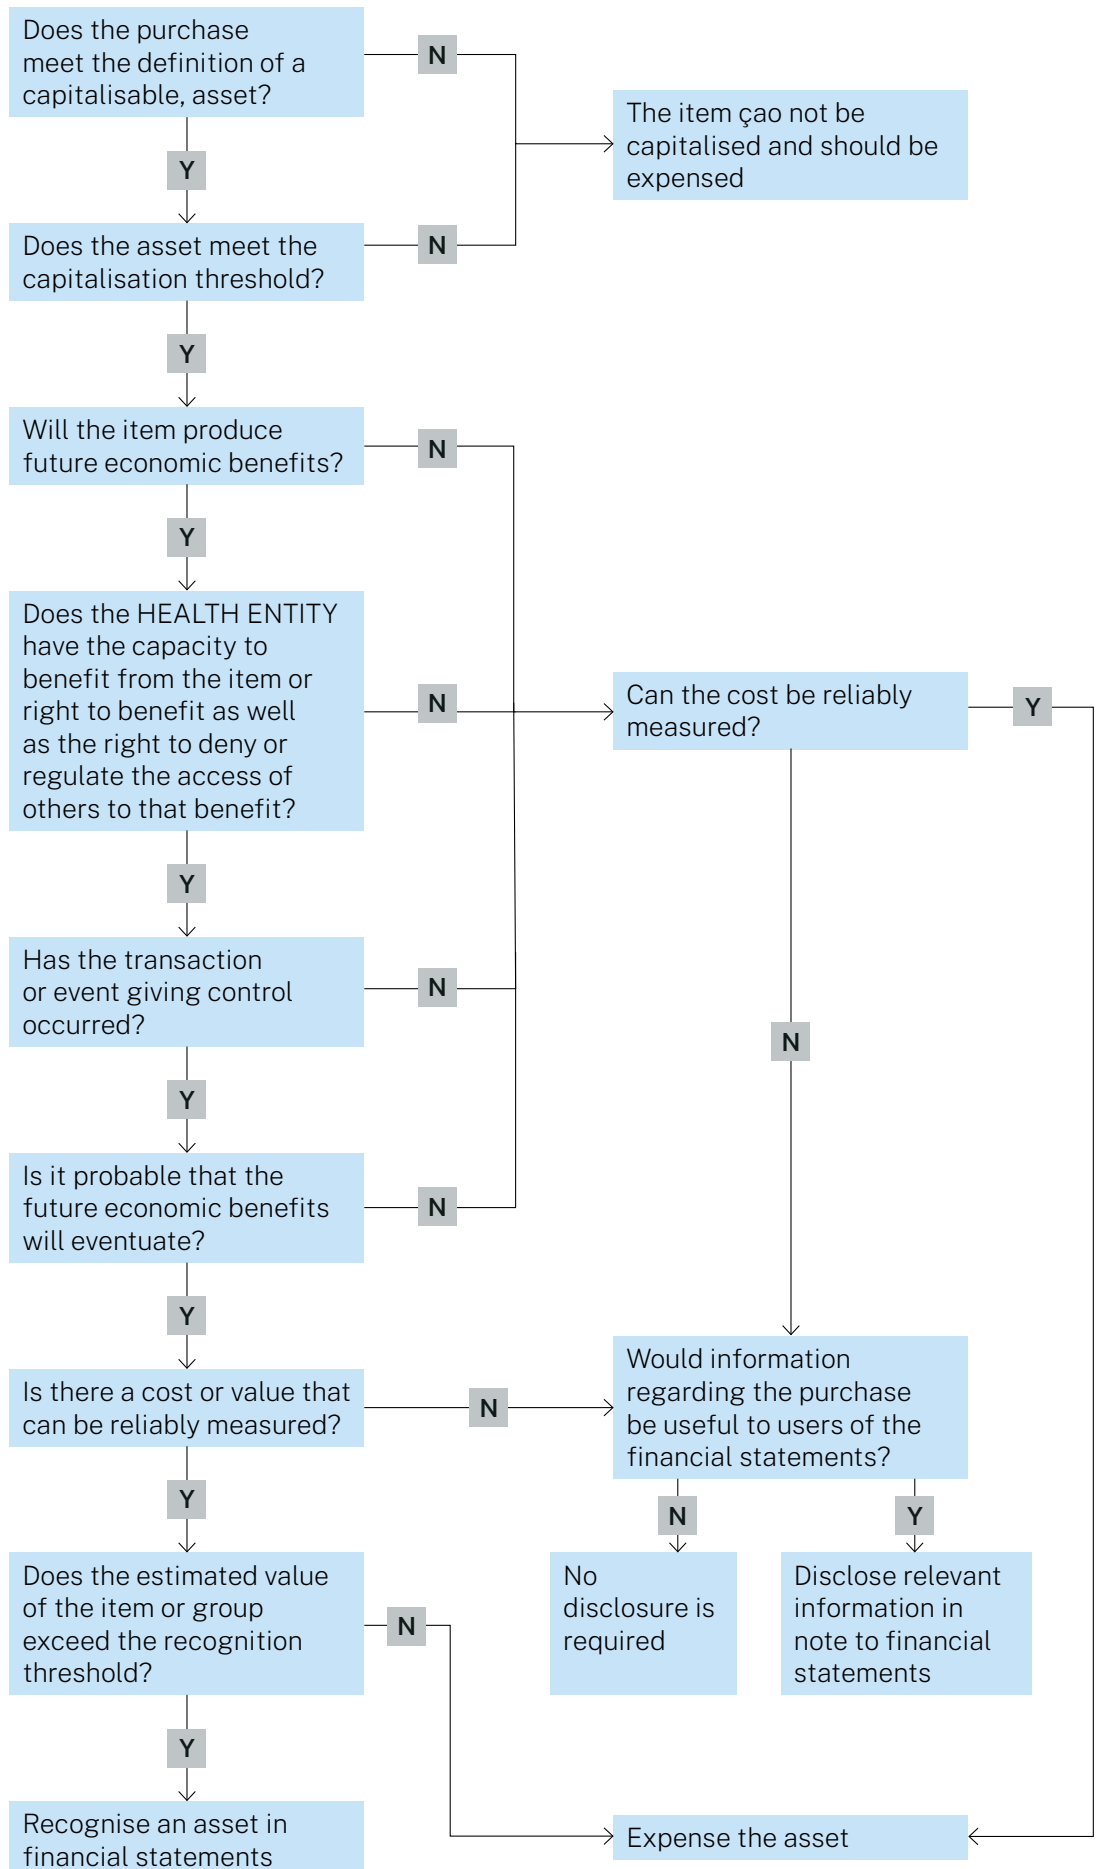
Does the purchase meet the definition of a capitalisable, asset?

N

The item çao not be capitalised and should be expensed

Y

Does the asset meet the capitalisation threshold?

N

Y

Will the item produce future economic benefits?

N

Y

Does the HEALTH ENTITY have the capacity to benefit from the item or right to benefit as well as the right to deny or regulate the access of others to that benefit?

N

Can the cost be reliably measured?

Y

Y

Has the transaction or event giving control occurred?

N

N

Y

Is it probable that the future economic benefits will eventuate?

N

Y

Is there a cost or value that can be reliably measured?

N

Would information regarding the purchase be useful to users of the financial statements?

Y

N

Y

Does the estimated value of the item or group exceed the recognition threshold?

N

No disclosure is required

Disclose relevant information in note to financial statements

Y

Recognise an asset in financial statements

Expense the asset